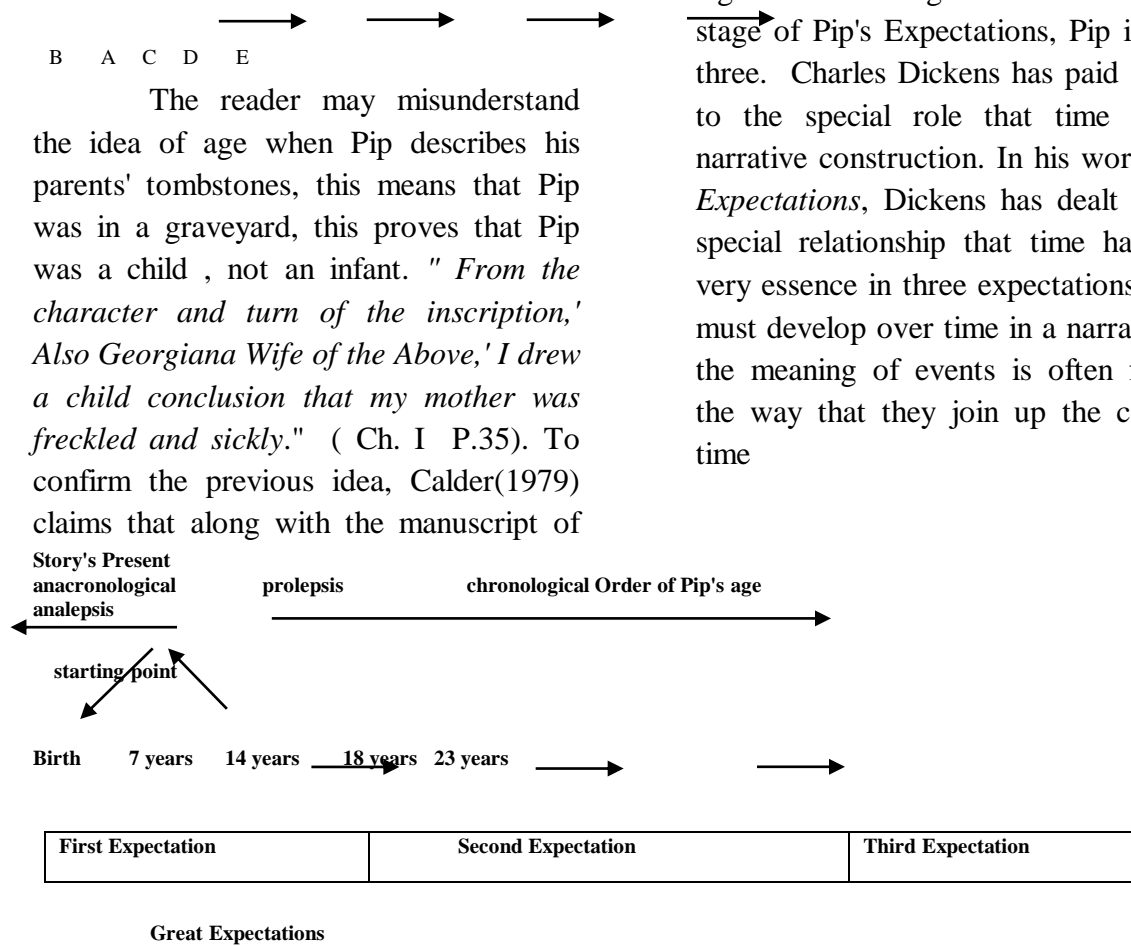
B A C D E

The reader may misunderstand the idea of age when Pip describes his parents' tombstones, this means that Pip was in a graveyard, this proves that Pip was a child , not an infant. *" From the character and turn of the inscription,' Also Georgiana Wife of the Above,' I drew a child conclusion that my mother was freckled and sickly*." ( Ch. I P.35). To confirm the previous idea, Calder(1979) claims that along with the manuscript of

stage of Pip's Expectations, Pip i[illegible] three. Charles Dickens has paid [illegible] to the special role that time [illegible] narrative construction. In his wor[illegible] *Expectations*, Dickens has dealt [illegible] special relationship that time ha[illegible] very essence in three expectations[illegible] must develop over time in a narra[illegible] the meaning of events is often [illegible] the way that they join up the c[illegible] time

Story's Present
anacronological analepsis
prolepsis
chronological Order of Pip's age
starting point
Birth 7 years 14 years 18 years 23 years

| First Expectation | Second Expectation | Third Expectation |
|---|---|---|

Great Expectations